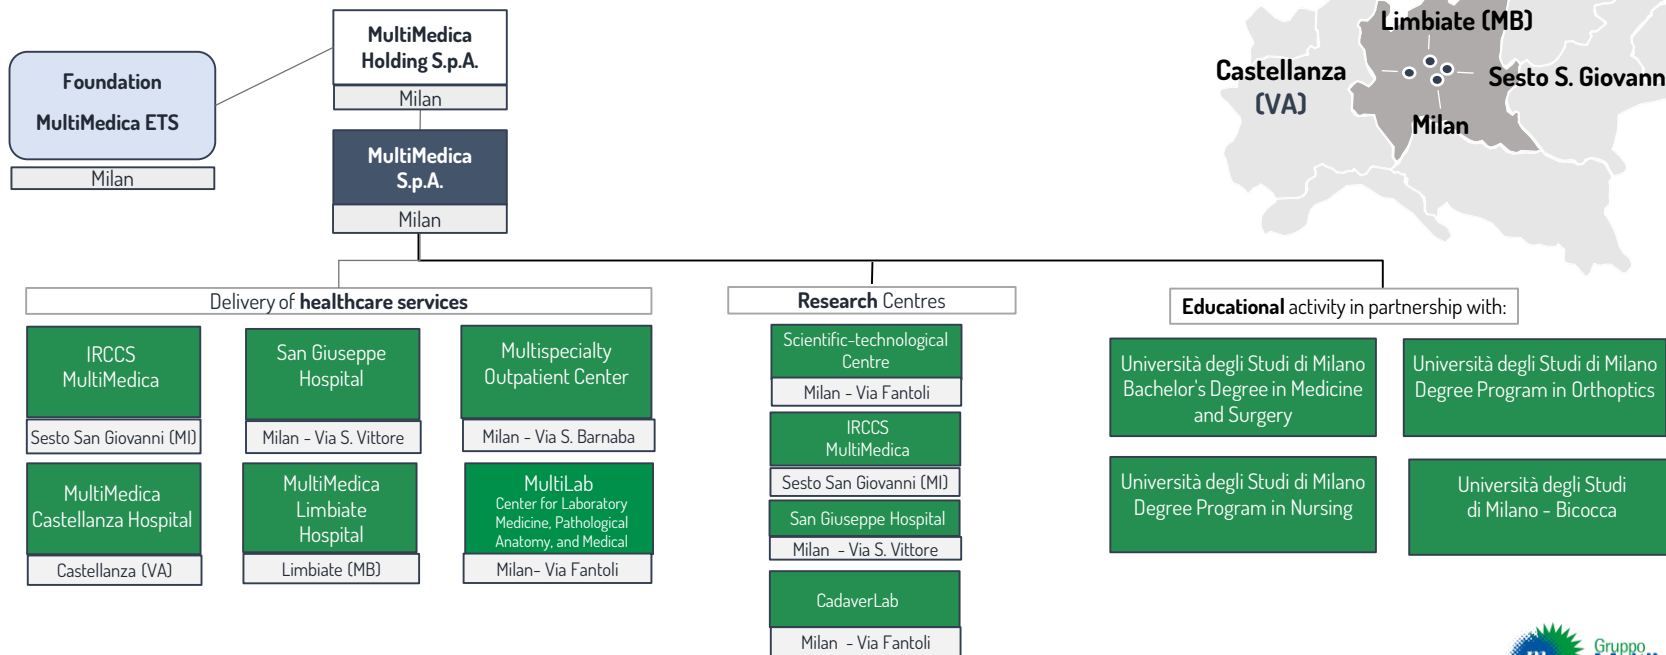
Foundation
MultiMedica ETS
Milan

MultiMedica Holding S.p.A.
Milan

MultiMedica S.p.A.
Milan

Limbiate (MB)
Castellanza (VA)
Sesto S. Giovann
Milan

Delivery of **healthcare services**

IRCCS MultiMedica
Sesto San Giovanni (MI)

San Giuseppe Hospital
Milan - Via S. Vittore

Multispecialty Outpatient Center
Milan - Via S. Barnaba

MultiMedica Castellanza Hospital
Castellanza (VA)

MultiMedica Limbiate Hospital
Limbiate (MB)

MultiLab
Center for Laboratory Medicine, Pathological Anatomy, and Medical
Milan- Via Fantoli

**Research** Centres

Scientific-technological Centre
Milan - Via Fantoli

IRCCS MultiMedica
Sesto San Giovanni (MI)

San Giuseppe Hospital
Milan - Via S. Vittore

CadaverLab
Milan - Via Fantoli

**Educational** activity in partnership with:

Università degli Studi di Milano Bachelor's Degree in Medicine and Surgery

Università degli Studi di Milano Degree Program in Orthoptics

Università degli Studi di Milano Degree Program in Nursing

Università degli Studi di Milano - Bicocca

Gruppo